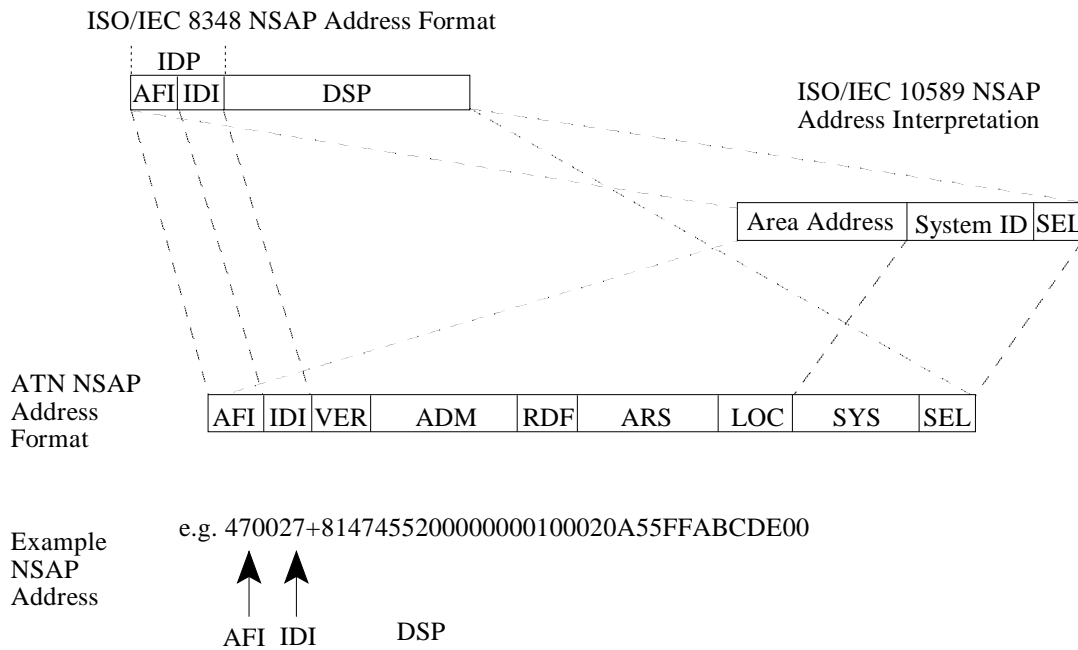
ISO/IEC 8348 NSAP Address Format

IDP

AFI IDI DSP

ISO/IEC 10589 NSAP Address Interpretation

Area Address System ID SEL

ATN NSAP Address Format

AFI IDI VER ADM RDF ARS LOC SYS SEL

Example NSAP Address

e.g. 470027+8147455200000000100020A55FFABCDE00

AFI IDI DSP